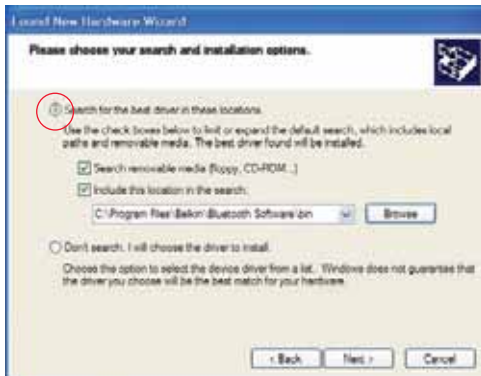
Found New Hardware Wizard

Please choose your search and installation options.

Search for the best driver in these locations.

Use the check boxes below to limit or expand the default search, which includes local paths and removable media. The best driver found will be installed.

Search removable media (floppy, CD-ROM...)

Include this location in the search:

C:\Program Files\Belkin\Bluetooth Software\bin

Browse

Don't search. I will choose the driver to install.

Choose this option to select the device driver from a list. Windows does not guarantee that the driver you choose will be the best match for your hardware.

< Back Next > Cancel